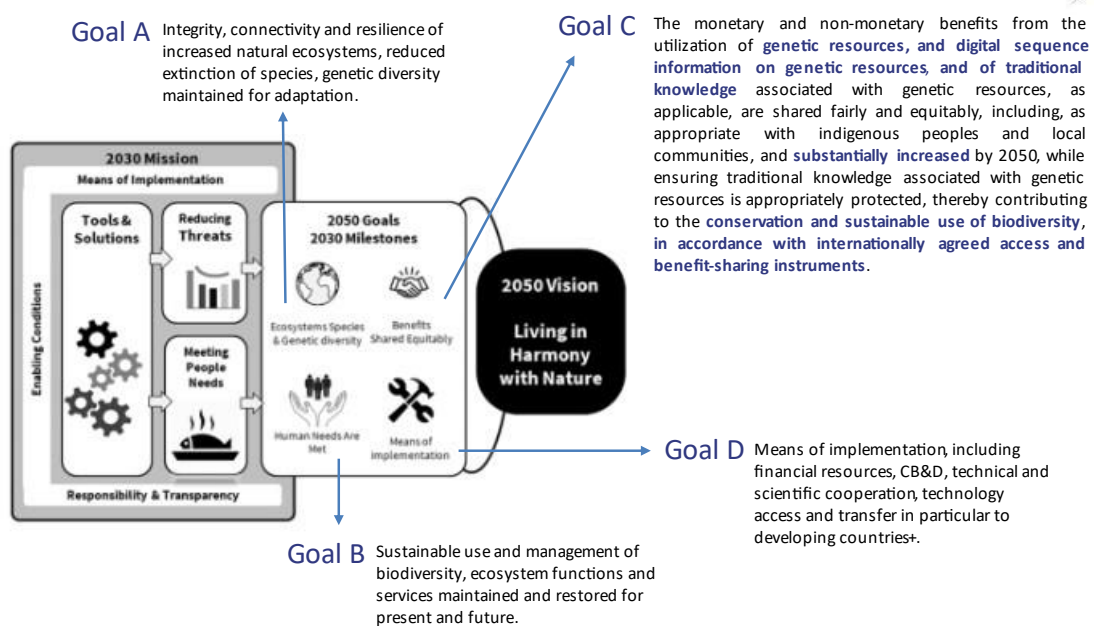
Goal A Integrity, connectivity and resilience of increased natural ecosystems, reduced extinction of species, genetic diversity maintained for adaptation.

Goal C The monetary and non-monetary benefits from the utilization of genetic resources, and digital sequence information on genetic resources, and of traditional knowledge associated with genetic resources, as applicable, are shared fairly and equitably, including, as appropriate with indigenous peoples and local communities, and substantially increased by 2050, while ensuring traditional knowledge associated with genetic resources is appropriately protected, thereby contributing to the conservation and sustainable use of biodiversity, in accordance with internationally agreed access and benefit-sharing instruments.

2030 Mission
Means of Implementation
Enabling Conditions
Tools & Solutions
Reducing Threats
Meeting People Needs
2050 Goals
2030 Milestones
Ecosystems Species & Genetic diversity
Benefits Shared Equitably
Human Needs Are Met
Means of implementation
Responsibility & Transparency

2050 Vision
Living in Harmony with Nature

Goal D Means of implementation, including financial resources, CB&D, technical and scientific cooperation, technology access and transfer in particular to developing countries+.

Goal B Sustainable use and management of biodiversity, ecosystem functions and services maintained and restored for present and future.